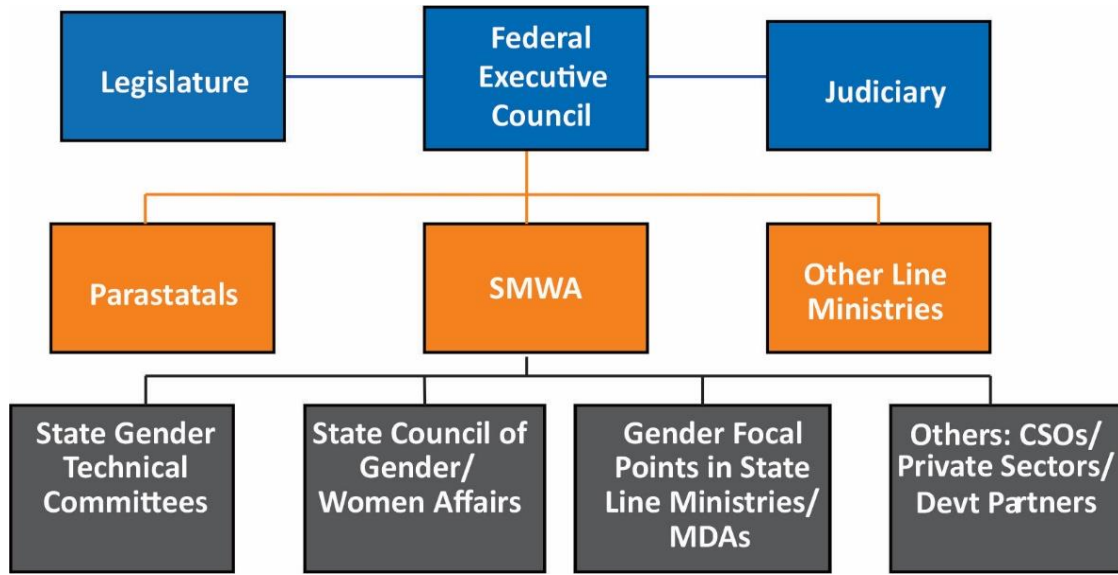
Legislature

Federal Executive Council

Judiciary

Parastatals

SMWA

Other Line Ministries

State Gender Technical Committees

State Council of Gender/ Women Affairs

Gender Focal Points in State Line Ministries/ MDAs

Others: CSOs/ Private Sectors/ Devt Partners